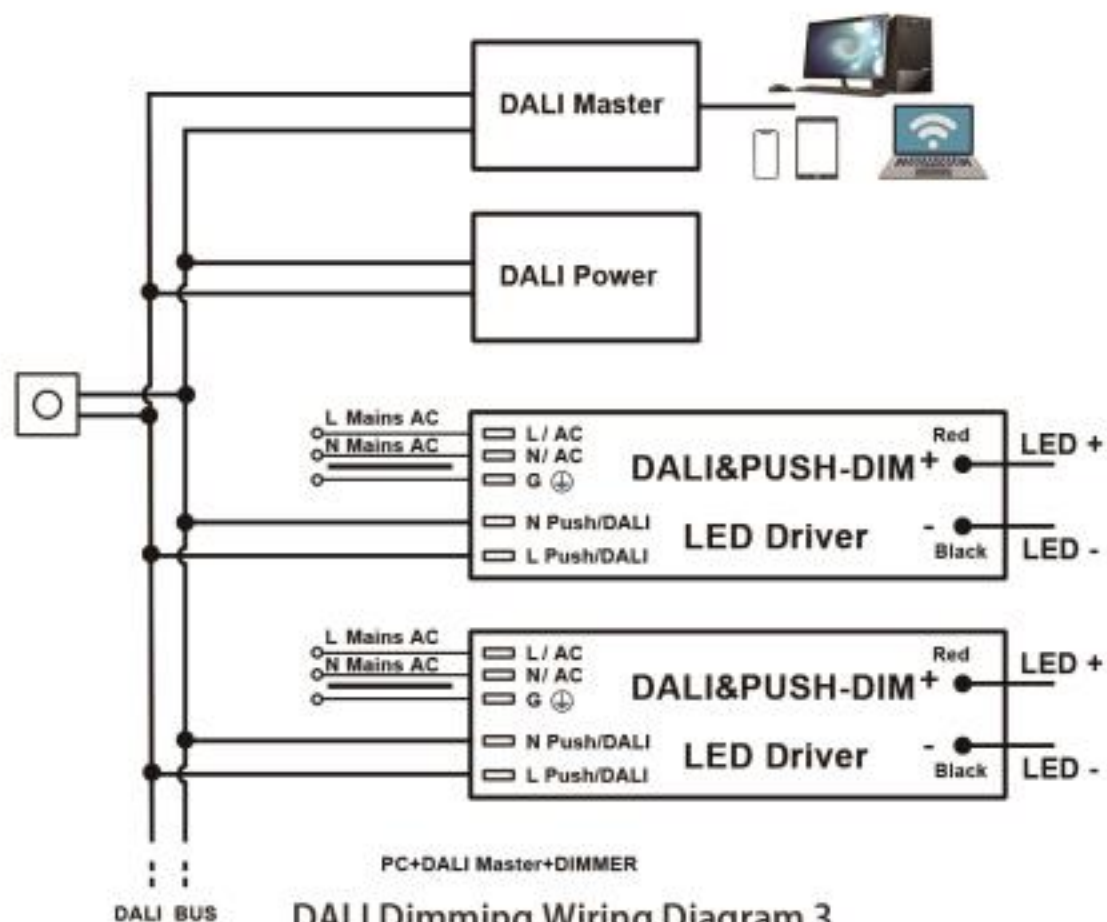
DALI Master

DALI Power

L Mains AC
N Mains AC
L / AC
N/ AC
G ⏚
Red
DALI&PUSH-DIM
+
LED +
N Push/DALI
L Push/DALI
LED Driver
-
Black
LED -

L Mains AC
N Mains AC
L / AC
N/ AC
G ⏚
Red
DALI&PUSH-DIM
+
LED +
N Push/DALI
L Push/DALI
LED Driver
-
Black
LED -

PC+DALI Master+DIMMER

DALI BUS

DALI Dimming Wiring Diagram 3